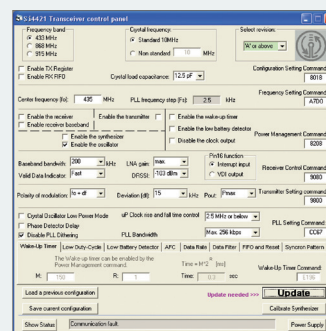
SI4421 Transceiver control panel

Frequency band
433 MHz
868 MHz
915 MHz

Crystal frequency
Standard 10MHz
Non standard 10 MHz

Select revision:
'A' or above

Enable TX Register
Enable RX FIFO

Crystal load capacitance: 12.5 pF

Configuration Setting Command
8018

Center frequency (fo): 435 MHz
PLL frequency step (Fs): 2.5 kHz

Frequency Setting Command
A7D0

Enable the receiver
Enable receiver baseband
Enable the transmitter
Enable the synthesizer
Enable the oscillator
Enable the wake-up timer
Enable the low battery detector
Disable the clock output

Power Management Command
8208

Baseband bandwidth: 200 kHz
LNA gain: max.
Valid Data Indicator: Fast
DRSSI: -103 dBm

Pin16 function
Interrupt input
VDI output

Receiver Control Command
9080

Polarity of modulation: fo + df
Deviation (df): 15 kHz
Pout: Pmax

Transmitter Setting command
9800

Crystal Oscillator Low Power Mode
Phase Detector Delay
Disable PLL Dithering
uP Clock rise and fall time control: 2.5 MHz or below
PLL Bandwidth: Max. 256 kbps

PLL Setting Command
CC67

Wake-Up Timer | Low Duty-Cycle | Low Battery Detector | AFC | Data Rate | Data Filter | FIFO and Reset | Syncron Pattern

The Wake-up timer can be enabled by the Power Management command
Time = M*2^R [ms]
M: 150
R: 1
Time: 0.3 sec

Wake-Up Timer Command
1196

Load a previous configuration
Update needed >>>
Update
Save current configuration
Calibrate Synthesizer
Show Status
Communication fault
Power Supply